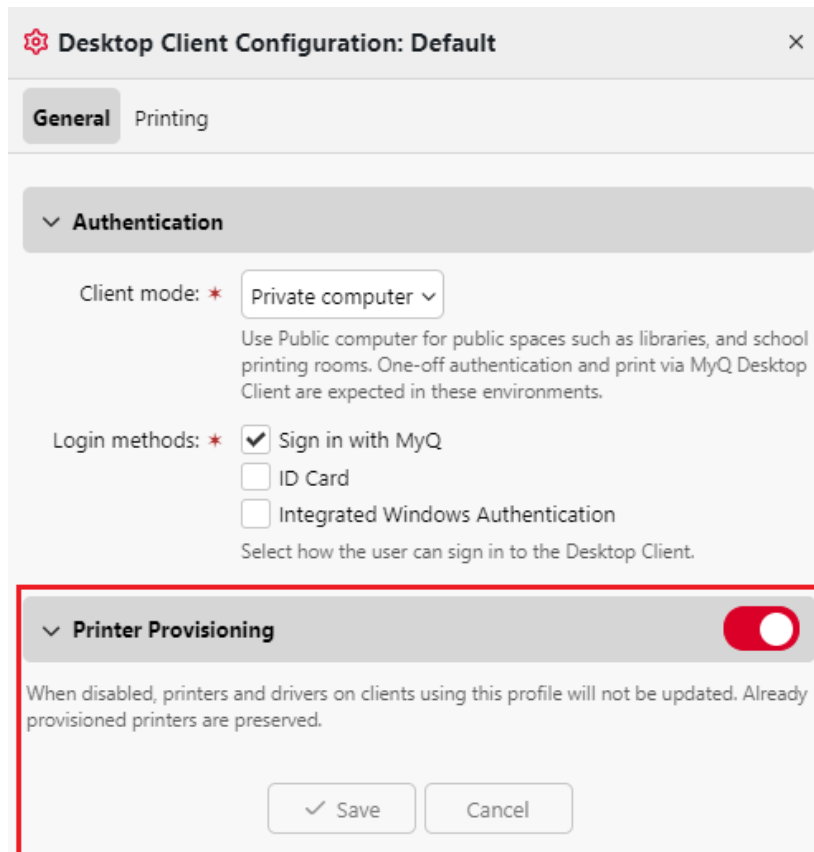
Desktop Client Configuration: Default ×

General Printing

Authentication

Client mode: * Private computer

Use Public computer for public spaces such as libraries, and school printing rooms. One-off authentication and print via MyQ Desktop Client are expected in these environments.

Login methods: * Sign in with MyQ
ID Card
Integrated Windows Authentication

Select how the user can sign in to the Desktop Client.

Printer Provisioning

When disabled, printers and drivers on clients using this profile will not be updated. Already provisioned printers are preserved.

Save Cancel